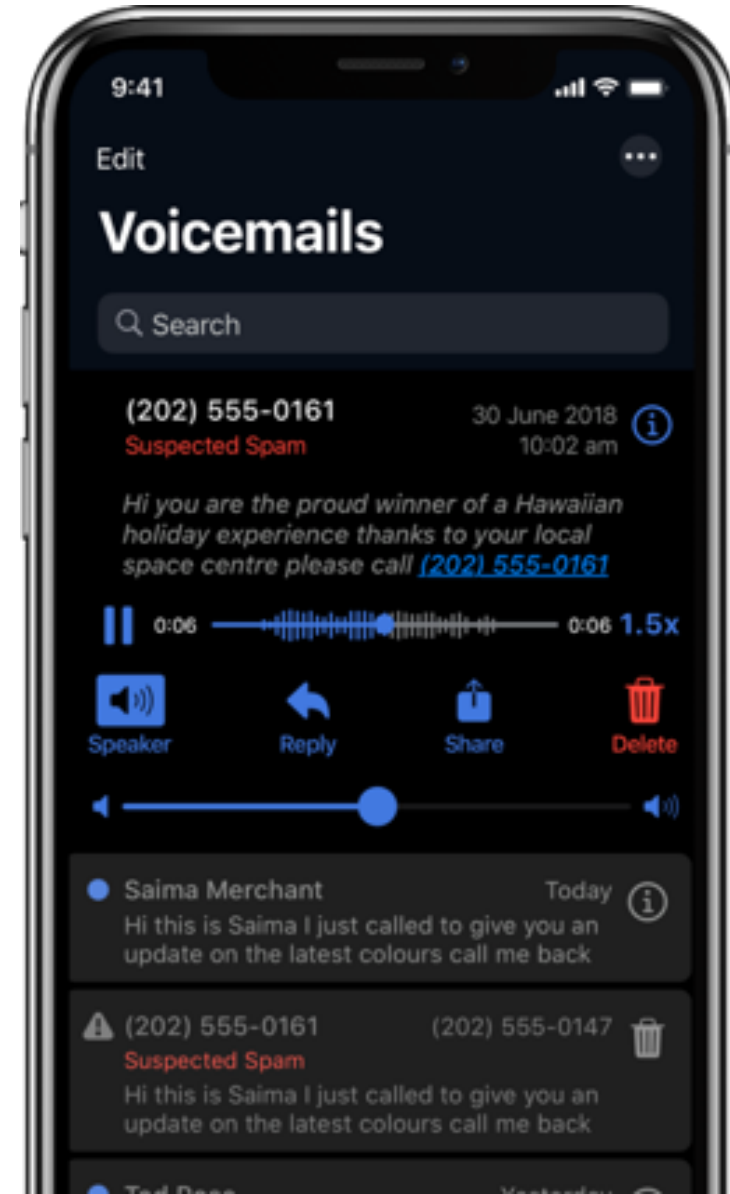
9:41

Edit

Voicemails

Search

(202) 555-0161
Suspected Spam
30 June 2018
10:02 am

Hi you are the proud winner of a Hawaiian holiday experience thanks to your local space centre please call (202) 555-0161

0:06 0:06 1.5x

Speaker Reply Share Delete

Saima Merchant Today
Hi this is Saima I just called to give you an update on the latest colours call me back

(202) 555-0161 (202) 555-0147
Suspected Spam
Hi this is Saima I just called to give you an update on the latest colours call me back

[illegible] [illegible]